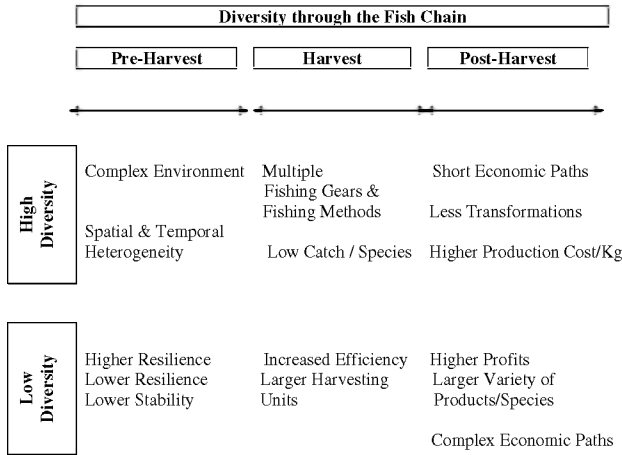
Diversity through the Fish Chain

Pre-Harvest

Harvest

Post-Harvest

High Diversity

Complex Environment

Spatial & Temporal Heterogeneity

Multiple Fishing Gears & Fishing Methods

Low Catch / Species

Short Economic Paths

Less Transformations

Higher Production Cost/Kg

Low Diversity

Higher Resilience
Lower Resilience
Lower Stability

Increased Efficiency
Larger Harvesting Units

Higher Profits
Larger Variety of Products/Species

Complex Economic Paths